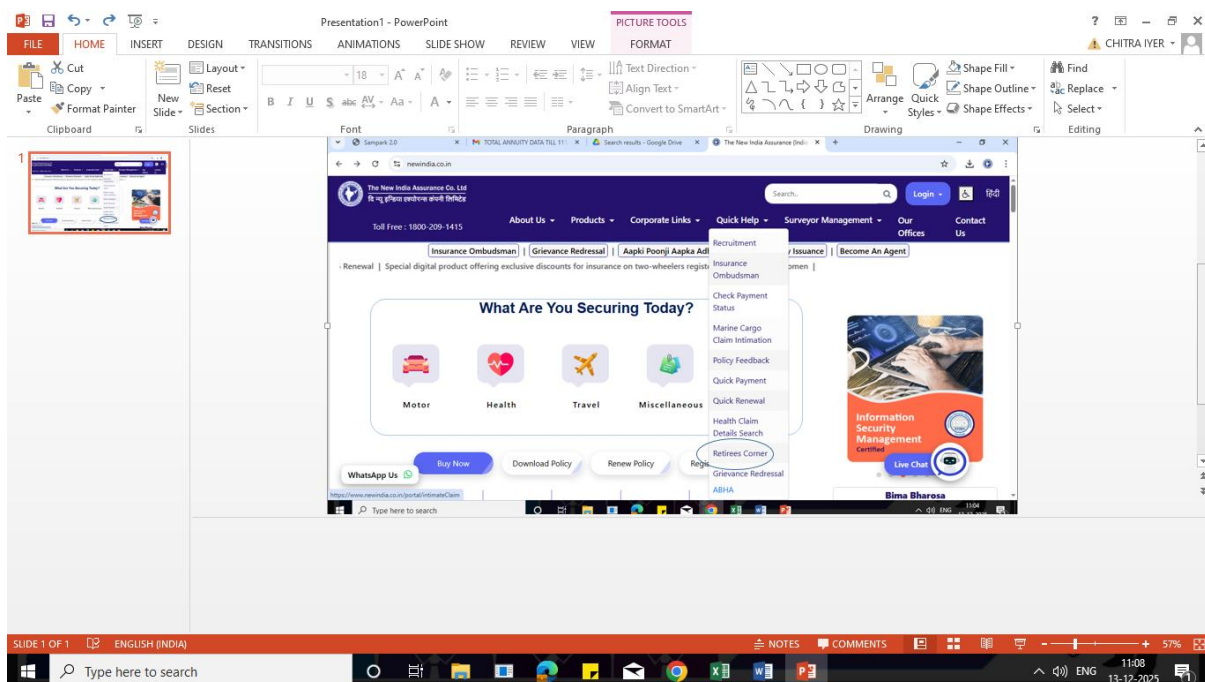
Presentation1 - PowerPoint

PICTURE TOOLS

? – ×

FILE HOME INSERT DESIGN TRANSITIONS ANIMATIONS SLIDE SHOW REVIEW VIEW FORMAT

CHITRA IYER

Cut
Copy
Paste
Format Painter
Clipboard

New Slide
Layout
Reset
Section
Slides

18 A A
B I U S abc AV Aa A
Font

Text Direction
Align Text
Convert to SmartArt
Paragraph

Arrange Quick Styles
Shape Fill
Shape Outline
Shape Effects
Drawing

Find
Replace
Select
Editing

1

Sampark 2.0 × TOTAL ANNUITY DATA TILL 11 × Search results - Google Drive × The New India Assurance (Indi ×

newindia.co.in

The New India Assurance Co. Ltd
दि न्यू इन्डिया एश्योरन्स कंपनी लिमिटेड

Search.. Login हिंदी

Toll Free : 1800-209-1415

About Us Products Corporate Links Quick Help Surveyor Management Our Offices Contact Us

Insurance Ombudsman | Grievance Redressal | Aapki Poonji Aapka Adh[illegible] y Issuance | Become An Agent

- Renewal | Special digital product offering exclusive discounts for insurance on two-wheelers regist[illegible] omen |

Recruitment
Insurance Ombudsman
Check Payment Status
Marine Cargo Claim Intimation
Policy Feedback
Quick Payment
Quick Renewal
Health Claim Details Search
Retirees Corner
Grievance Redressal
ABHA

What Are You Securing Today?

Motor Health Travel Miscellaneous

Information Security Management Certified

Buy Now Download Policy Renew Policy Regi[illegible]

WhatsApp Us

Live Chat

Bima Bharosa

https://www.newindia.co.in/portal/intimateClaim

Type here to search

13:04 ENG

SLIDE 1 OF 1 ENGLISH (INDIA) NOTES COMMENTS 57%

Type here to search

ENG 11:08 13-12-2025